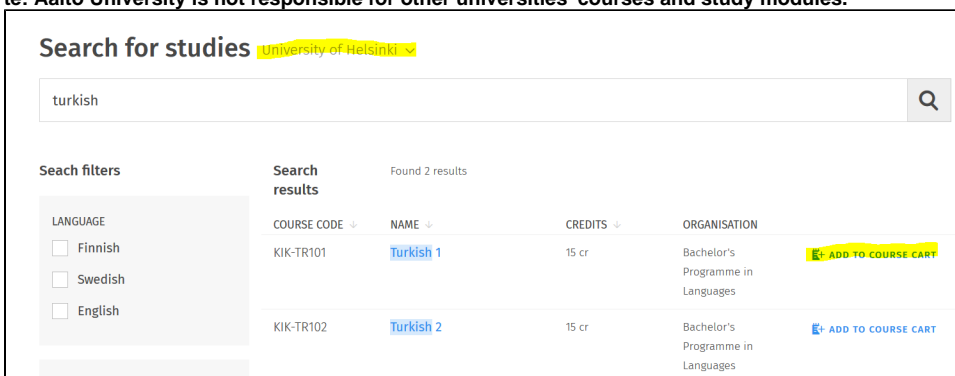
te: Aalto University is not responsible for other universities' courses and study modules.

Search for studies University of Helsinki

turkish

Seach filters

LANGUAGE
Finnish
Swedish
English

Search results

Found 2 results

| COURSE CODE | NAME | CREDITS | ORGANISATION | |
|---|---|---|---|---|
| KIK-TR101 | Turkish 1 | 15 cr | Bachelor's Programme in Languages | ADD TO COURSE CART |
| KIK-TR102 | Turkish 2 | 15 cr | Bachelor's Programme in Languages | ADD TO COURSE CART |